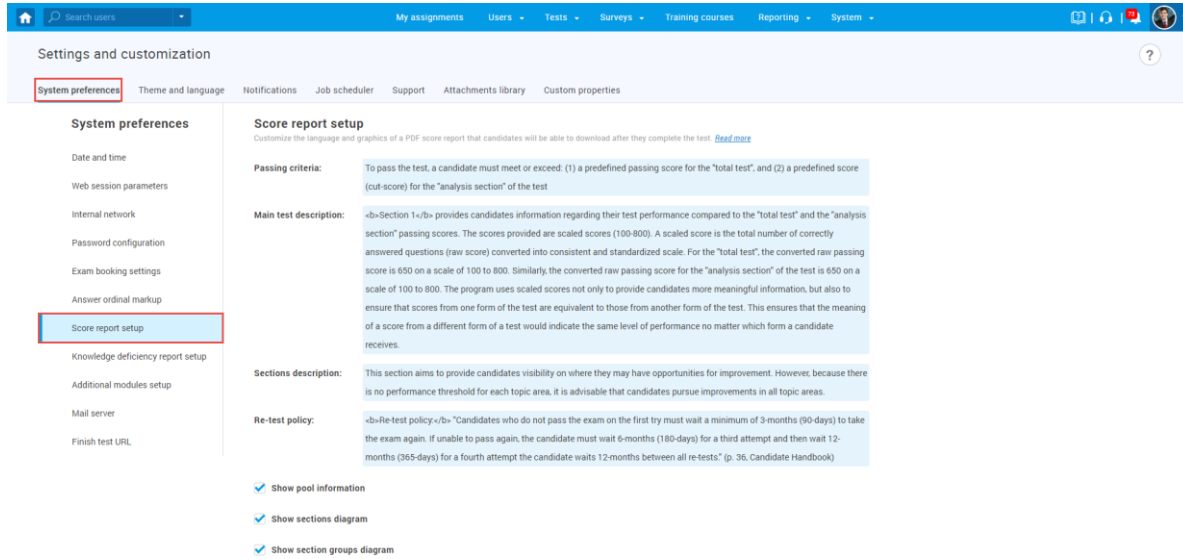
Search users

My assignments Users Tests Surveys Training courses Reporting System

73

Settings and customization

?

System preferences Theme and language Notifications Job scheduler Support Attachments library Custom properties

System preferences

Date and time
Web session parameters
Internal network
Password configuration
Exam booking settings
Answer ordinal markup
Score report setup
Knowledge deficiency report setup
Additional modules setup
Mail server
Finish test URL

Score report setup

Customize the language and graphics of a PDF score report that candidates will be able to download after they complete the test. Read more

Passing criteria: To pass the test, a candidate must meet or exceed: (1) a predefined passing score for the "total test", and (2) a predefined score (cut-score) for the "analysis section" of the test

Main test description: <b>Section 1</b> provides candidates information regarding their test performance compared to the "total test" and the "analysis section" passing scores. The scores provided are scaled scores (100-800). A scaled score is the total number of correctly answered questions (raw score) converted into consistent and standardized scale. For the "total test", the converted raw passing score is 650 on a scale of 100 to 800. Similarly, the converted raw passing score for the "analysis section" of the test is 650 on a scale of 100 to 800. The program uses scaled scores not only to provide candidates more meaningful information, but also to ensure that scores from one form of the test are equivalent to those from another form of the test. This ensures that the meaning of a score from a different form of a test would indicate the same level of performance no matter which form a candidate receives.

Sections description: This section aims to provide candidates visibility on where they may have opportunities for improvement. However, because there is no performance threshold for each topic area, it is advisable that candidates pursue improvements in all topic areas.

Re-test policy: <b>Re-test policy:</b> "Candidates who do not pass the exam on the first try must wait a minimum of 3-months (90-days) to take the exam again. If unable to pass again, the candidate must wait 6-months (180-days) for a third attempt and then wait 12-months (365-days) for a fourth attempt the candidate waits 12-months between all re-tests." (p. 36, Candidate Handbook)

Show pool information

Show sections diagram

Show section groups diagram